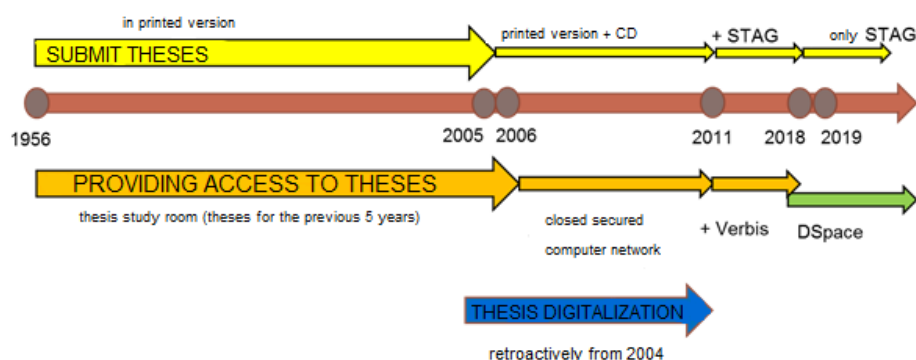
in printed version

SUBMIT THESES

printed version + CD

+ STAG

only STAG

1956

2005 2006

2011

2018 2019

PROVIDING ACCESS TO THESES

thesis study room (theses for the previous 5 years)

closed secured computer network

+ Verbis

DSpace

THESIS DIGITALIZATION

retroactively from 2004